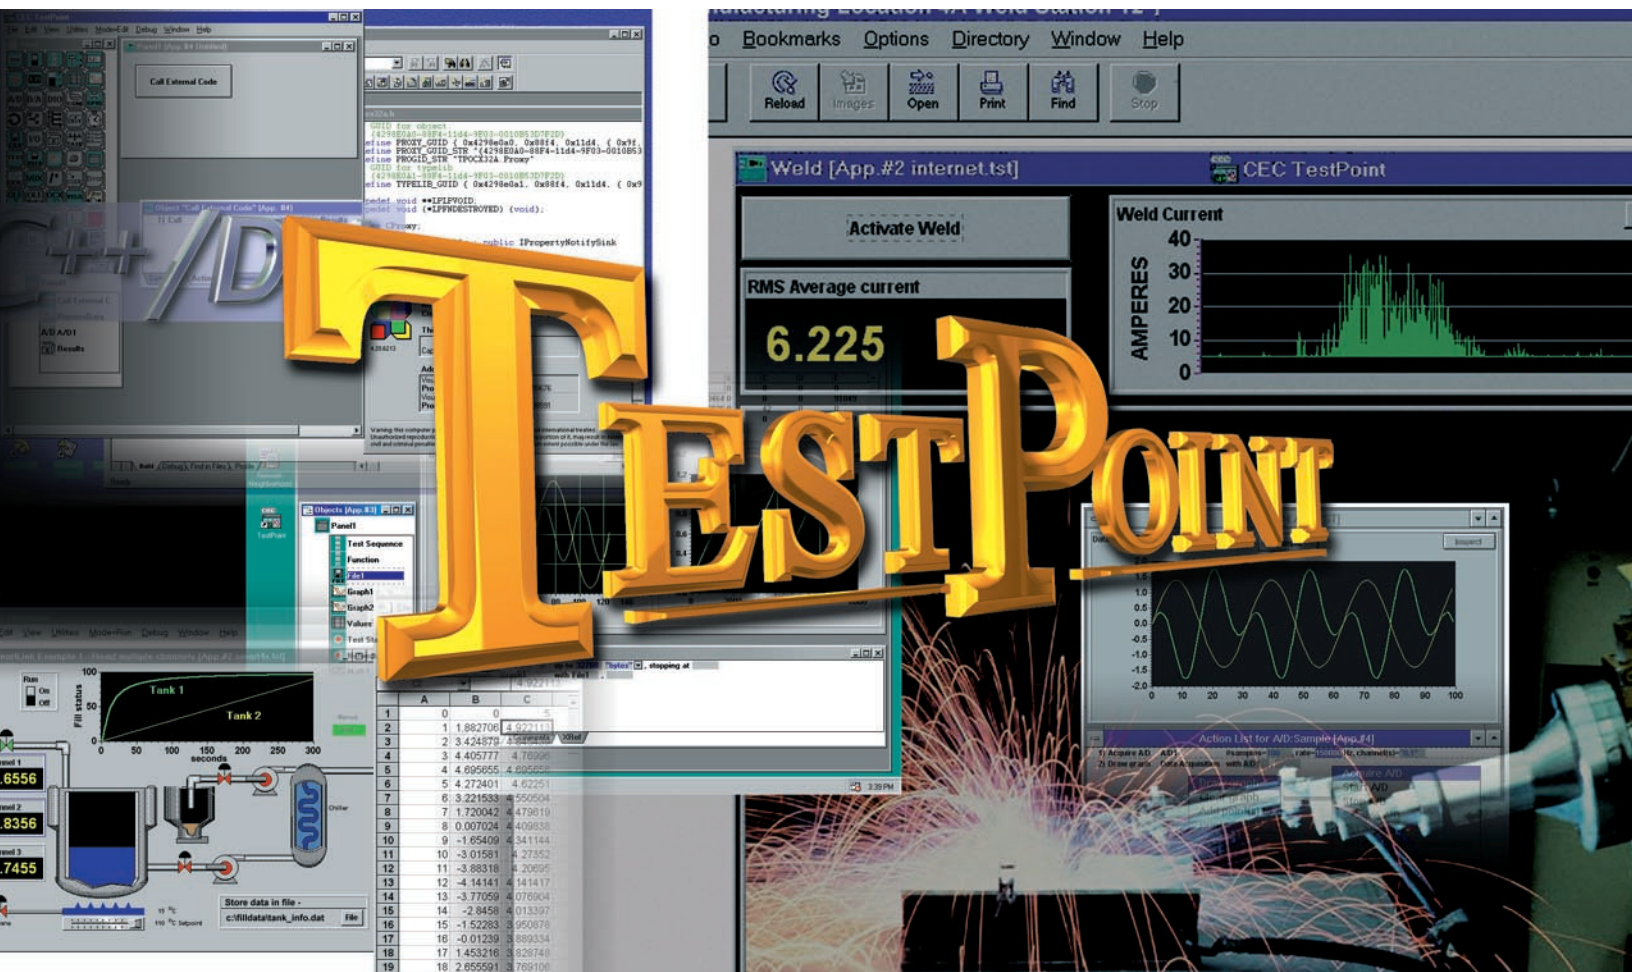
TESTPOINT

o Bookmarks Options Directory Window Help

Reload Images Open Print Find Stop

Weld [App.#2 internet.tst]

CEC TestPoint

Activate Weld

RMS Average current

6.225

Weld Current

AMPERES

40
30
20
10
0

Call External Code

C++/D

Objects [App.#3]
Panel1
Test Sequence
Function
Graph1
Graph2
Values

Tank 1
Tank 2
Fill status
seconds
100
50
0
0 50 100 150 200 250 300
Run
On
Off
.6556
.8356
.7455
Store data in file -
c:\filldata\tank_info.dat
File
Chiller

| | A | B | C |
|---|---|---|---|
| 1 | 0 | 0 | 5 |
| 2 | 1 | 1.882706 | 4.922112 |
| 3 | 2 | 3.424879 | 4.69 |
| 4 | 3 | 4.405777 | 4.76996 |
| 5 | 4 | 4.695655 | 4.665656 |
| 6 | 5 | 4.272401 | 4.62251 |
| 7 | 6 | 3.221533 | 4.550504 |
| 8 | 7 | 1.720042 | 4.479619 |
| 9 | 8 | 0.007024 | 4.409838 |
| 10 | 9 | -1.65409 | 4.341144 |
| 11 | 10 | -3.01581 | 4.27352 |
| 12 | 11 | -3.88318 | 4.20695 |
| 13 | 12 | -4.14141 | 4.141417 |
| 14 | 13 | -3.77059 | 4.076904 |
| 15 | 14 | -2.8458 | 4.013397 |
| 16 | 15 | -1.52283 | 3.950878 |
| 17 | 16 | -0.01239 | 3.889334 |
| 18 | 17 | 1.453216 | 3.828748 |
| 19 | 18 | 2.655591 | 3.769106 |

1.5
1.0
0.5
0.0
-0.5
-1.0
-1.5
-2.0
0 10 20 30 40 50 60 70 80 90 100

Action List for A/D:Sample [App.#4]
1) Acquire A/D
2) Draw graph

3:39 PM